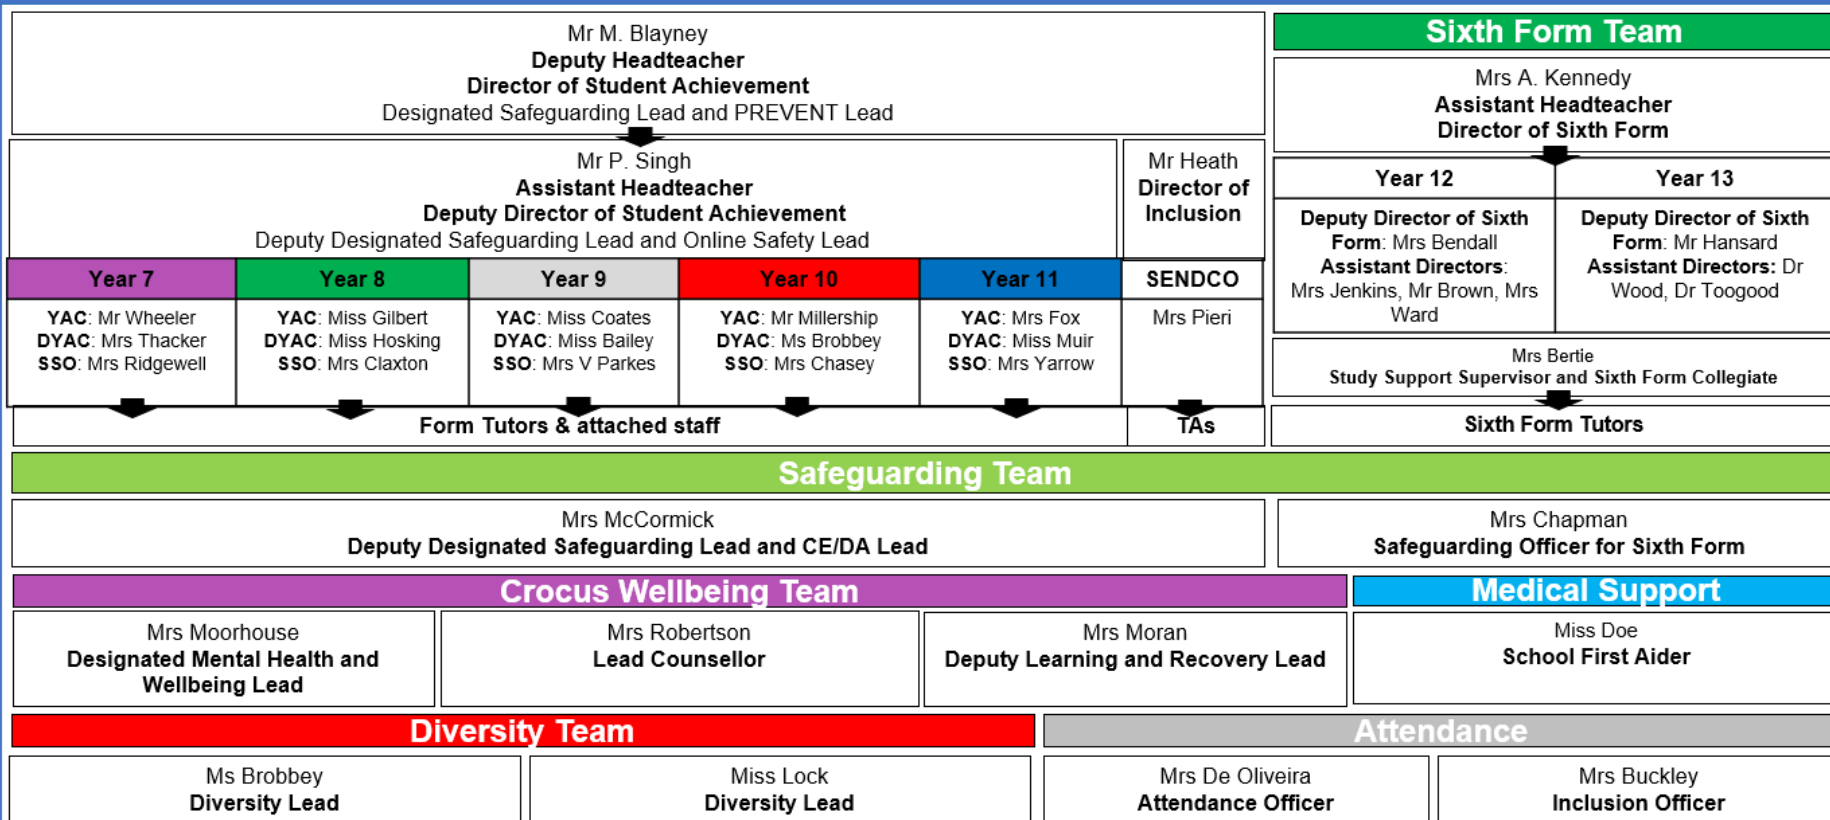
Mr M. Blayney
**Deputy Headteacher**
**Director of Student Achievement**
Designated Safeguarding Lead and PREVENT Lead

Mr P. Singh
**Assistant Headteacher**
**Deputy Director of Student Achievement**
Deputy Designated Safeguarding Lead and Online Safety Lead

Mr Heath
**Director of Inclusion**

| Year 7 | Year 8 | Year 9 | Year 10 | Year 11 | SENDCO |
|---|---|---|---|---|---|
| **YAC**: Mr Wheeler **DYAC**: Mrs Thacker **SSO**: Mrs Ridgewell | **YAC**: Miss Gilbert **DYAC**: Miss Hosking **SSO**: Mrs Claxton | **YAC**: Miss Coates **DYAC**: Miss Bailey **SSO**: Mrs V Parkes | **YAC**: Mr Millership **DYAC**: Ms Brobbey **SSO**: Mrs Chasey | **YAC**: Mrs Fox **DYAC**: Miss Muir **SSO**: Mrs Yarrow | Mrs Pieri |

Form Tutors & attached staff
TAs

Sixth Form Team

Mrs A. Kennedy
**Assistant Headteacher**
**Director of Sixth Form**

| Year 12 | Year 13 |
|---|---|
| **Deputy Director of Sixth Form**: Mrs Bendall **Assistant Directors**: Mrs Jenkins, Mr Brown, Mrs Ward | **Deputy Director of Sixth Form**: Mr Hansard **Assistant Directors:** Dr Wood, Dr Toogood |

Mrs Bertie
**Study Support Supervisor and Sixth Form Collegiate**

Sixth Form Tutors

Safeguarding Team

Mrs McCormick
**Deputy Designated Safeguarding Lead and CE/DA Lead**

Mrs Chapman
**Safeguarding Officer for Sixth Form**

Crocus Wellbeing Team

Mrs Moorhouse
**Designated Mental Health and Wellbeing Lead**

Mrs Robertson
**Lead Counsellor**

Mrs Moran
**Deputy Learning and Recovery Lead**

Medical Support

Miss Doe
**School First Aider**

Diversity Team

Ms Brobbey
**Diversity Lead**

Miss Lock
**Diversity Lead**

Attendance

Mrs De Oliveira
**Attendance Officer**

Mrs Buckley
**Inclusion Officer**